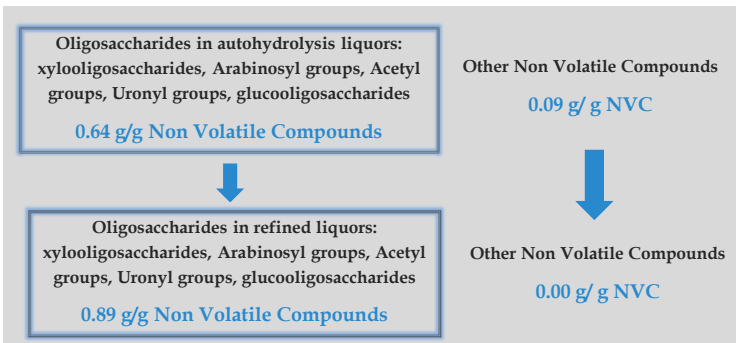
Oligosaccharides in autohydrolysis liquors: xylooligosaccharides, Arabinosyl groups, Acetyl groups, Uronyl groups, glucooligosaccharides

0.64 g/g Non Volatile Compounds

Other Non Volatile Compounds

0.09 g/ g NVC

Oligosaccharides in refined liquors: xylooligosaccharides, Arabinosyl groups, Acetyl groups, Uronyl groups, glucooligosaccharides

0.89 g/g Non Volatile Compounds

Other Non Volatile Compounds

0.00 g/ g NVC